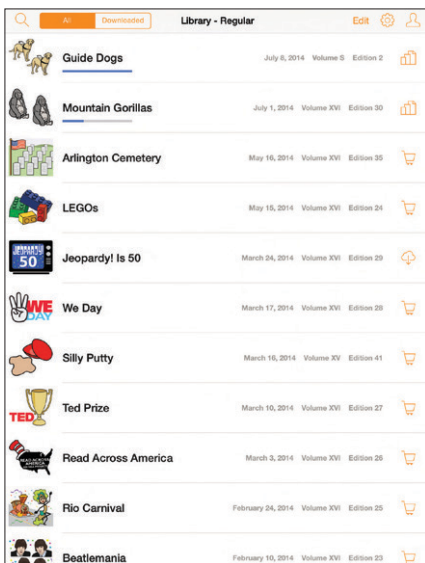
All Downloaded

Library - Regular

Edit

Guide Dogs July 8, 2014 Volume S Edition 2

Mountain Gorillas July 1, 2014 Volume XVI Edition 30

Arlington Cemetery May 16, 2014 Volume XVI Edition 35

LEGOs May 15, 2014 Volume XVI Edition 24

50

Jeopardy! Is 50 March 24, 2014 Volume XVI Edition 29

WE DAY

We Day March 17, 2014 Volume XVI Edition 28

Silly Putty March 16, 2014 Volume XV Edition 41

TED

Ted Prize March 10, 2014 Volume XVI Edition 27

READ ACROSS AMERICA

Read Across America March 3, 2014 Volume XVI Edition 26

Rio Carnival February 24, 2014 Volume XVI Edition 25

Beatlemania February 10, 2014 Volume XVI Edition 23